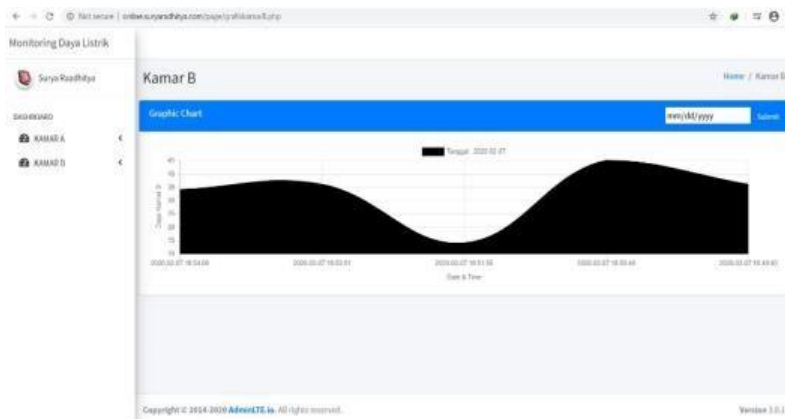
Not secure | online.suryaradhitya.com/page/grafikkamarB.php

Monitoring Daya Listrik

Surya Raadhitya

DASHBOARD

KAMAR A

KAMAR B

Kamar B

Home / Kamar B

Graphic Chart

mm/dd/yyyy

Submit

Tanggal : 2020-02-07

40
35
30
25
20
15
10

Daya Kamar B

2020-02-07 18:54:06
2020-02-07 19:02:01
2020-02-07 19:51:55
2020-02-07 19:55:46
2020-02-07 19:49:40

Date & Time

Copyright © 2014-2020 AdminLTE.io. All rights reserved.

Version 3.0.2